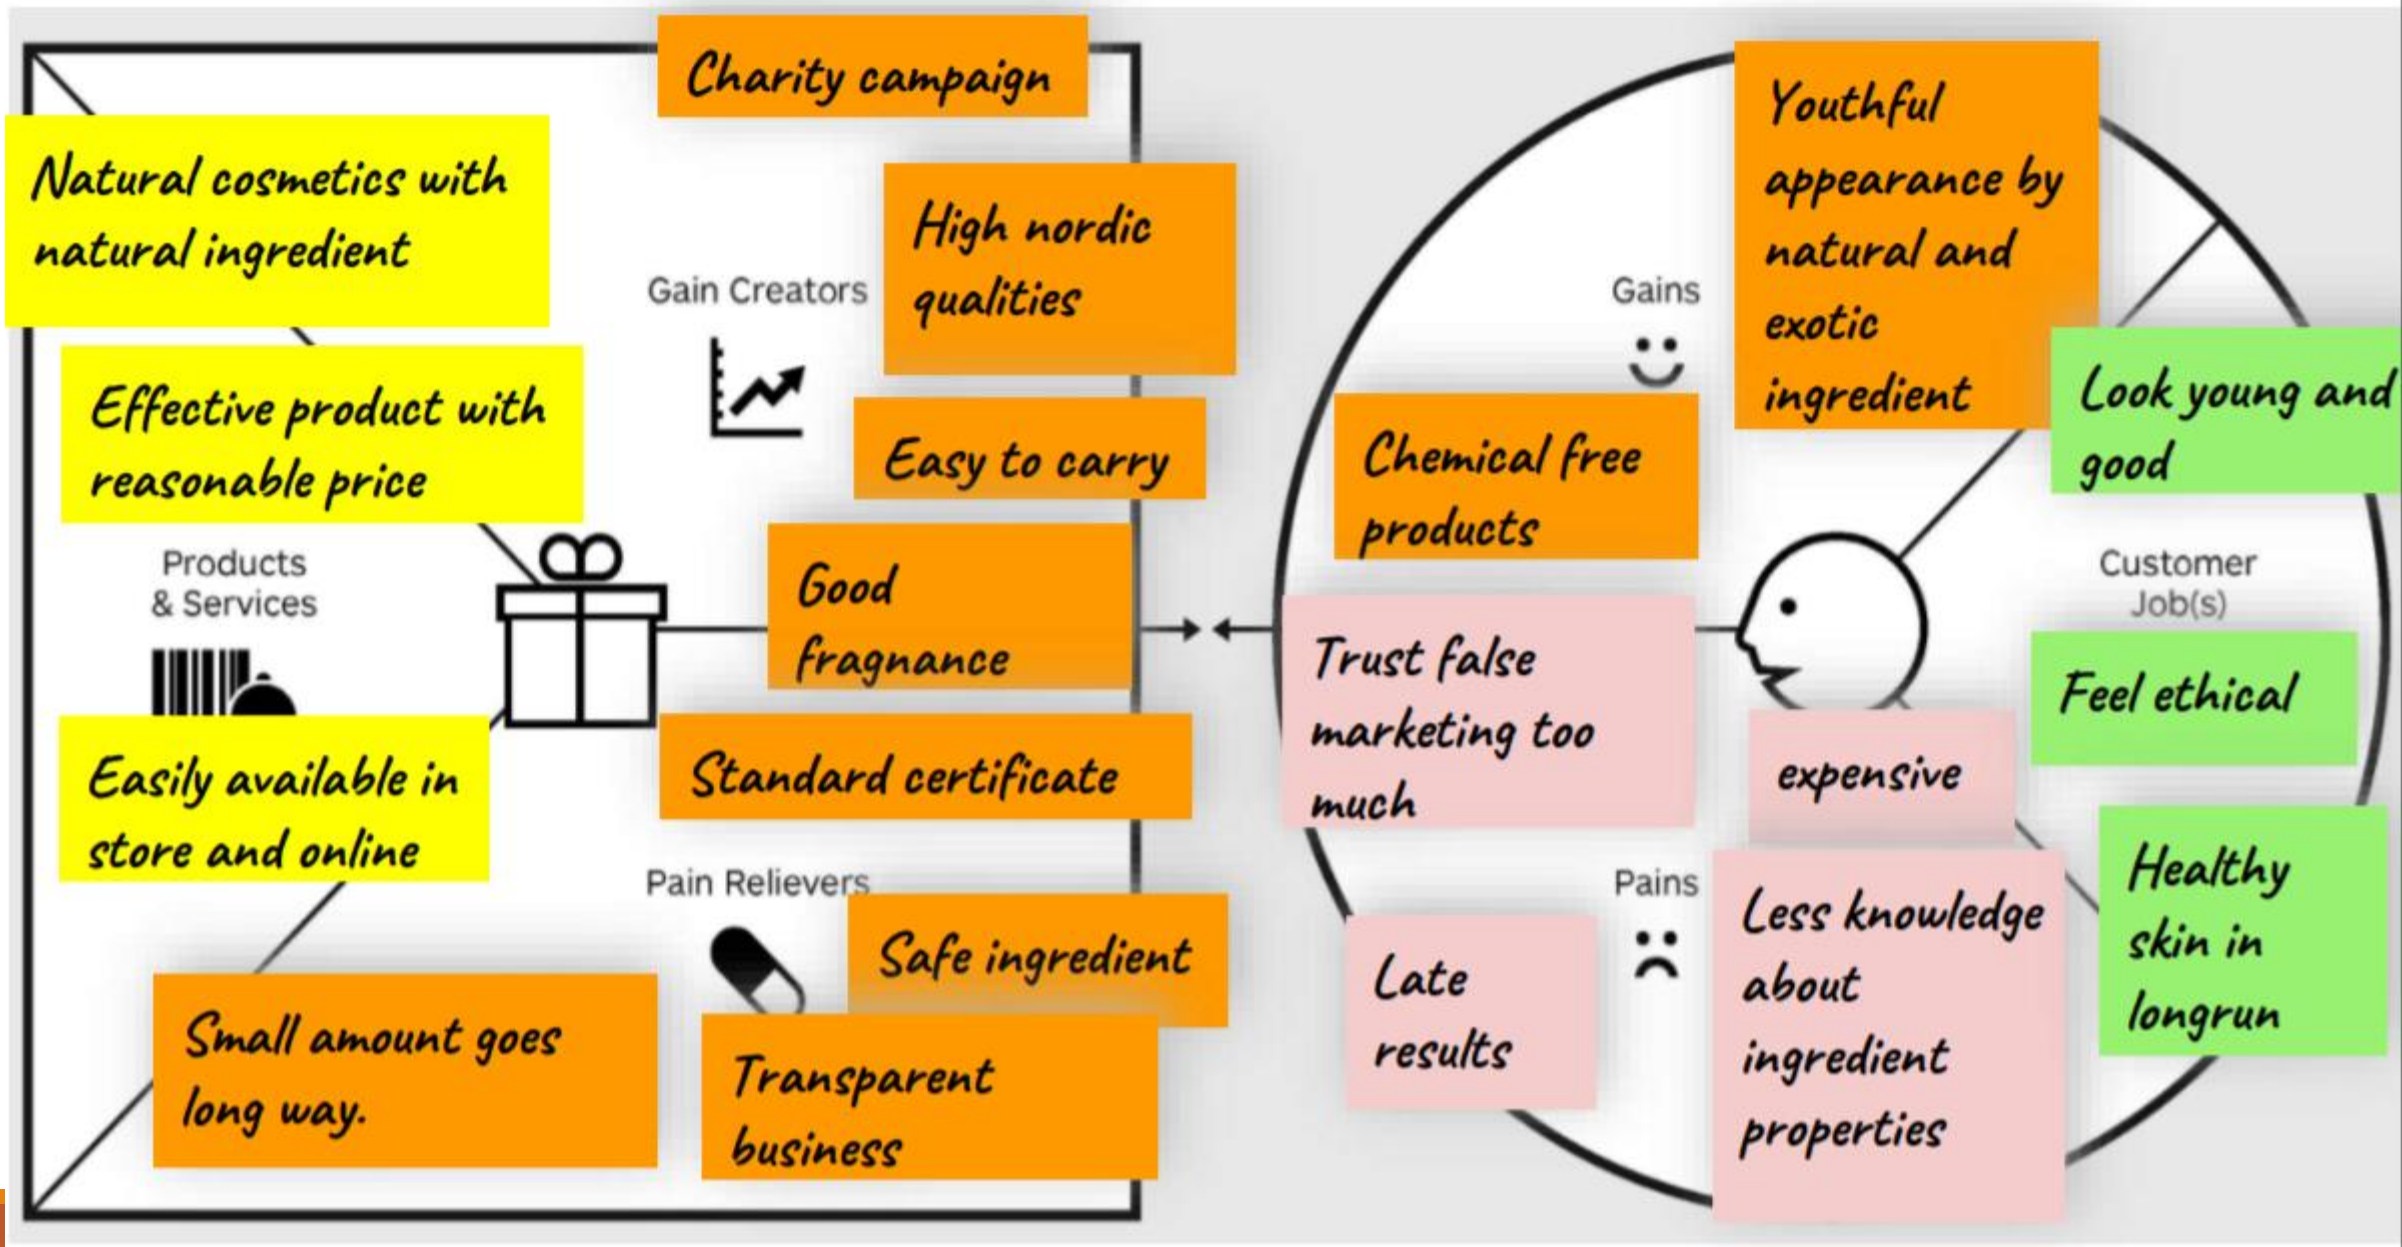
Charity campaign

Natural cosmetics with natural ingredient

Gain Creators

High nordic qualities

Effective product with reasonable price

Easy to carry

Products & Services

Good fragnance

Easily available in store and online

Standard certificate

Pain Relievers

Safe ingredient

Small amount goes long way.

Transparent business

Gains

Youthful appearance by natural and exotic ingredient

Look young and good

Chemical free products

Customer Job(s)

Trust false marketing too much

Feel ethical

expensive

Pains

Less knowledge about ingredient properties

Healthy skin in longrun

Late results